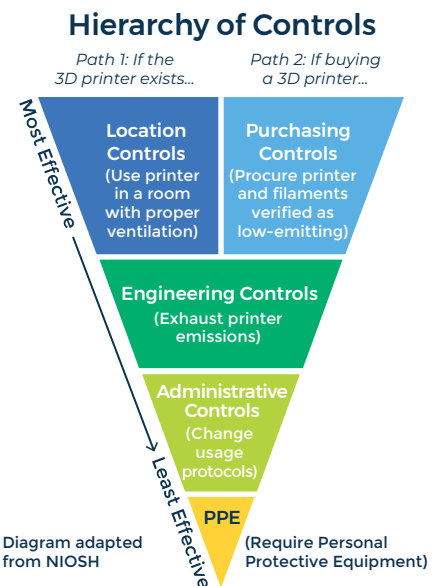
Hierarchy of Controls

Path 1: If the 3D printer exists...

Path 2: If buying a 3D printer...

Most Effective

Location Controls (Use printer in a room with proper ventilation)

Purchasing Controls (Procure printer and filaments verified as low-emitting)

Engineering Controls (Exhaust printer emissions)

Administrative Controls (Change usage protocols)

PPE

(Require Personal Protective Equipment)

Least Effective

Diagram adapted from NIOSH